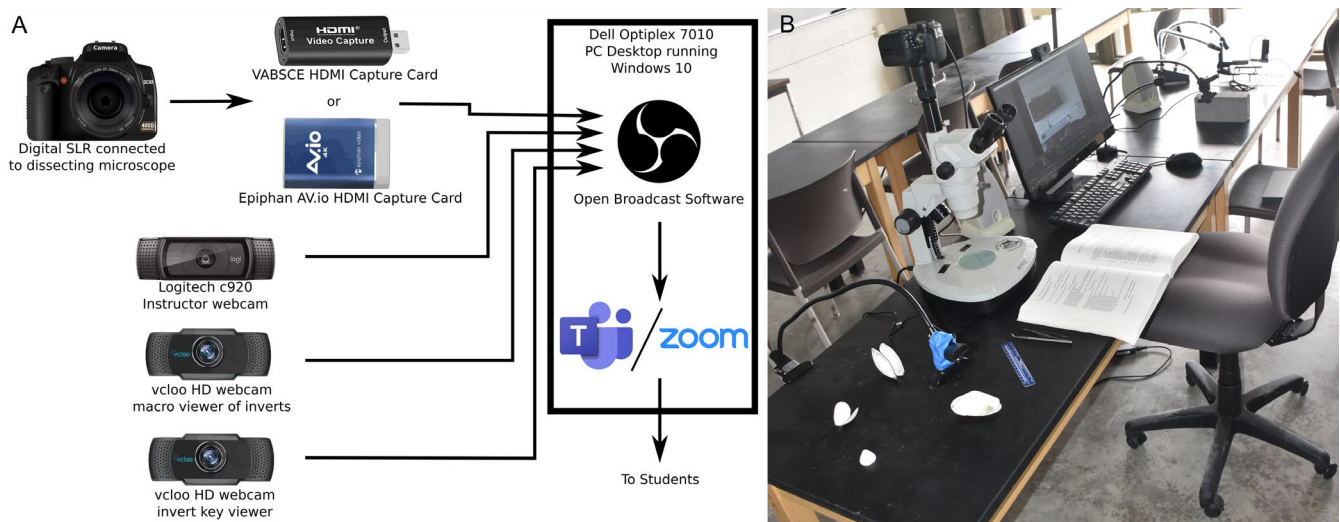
A

Camera

Digital SLR connected to dissecting microscope

HDMI Video Capture

VABSCE HDMI Capture Card

or

AV.io 4K

epiphan video

Epiphan AV.io HDMI Capture Card

logi

Logitech c920 Instructor webcam

vcloo

vcloo HD webcam macro viewer of inverts

vcloo

vcloo HD webcam invert key viewer

Dell Optiplex 7010 PC Desktop running Windows 10

Open Broadcast Software

T

zoom

To Students

B